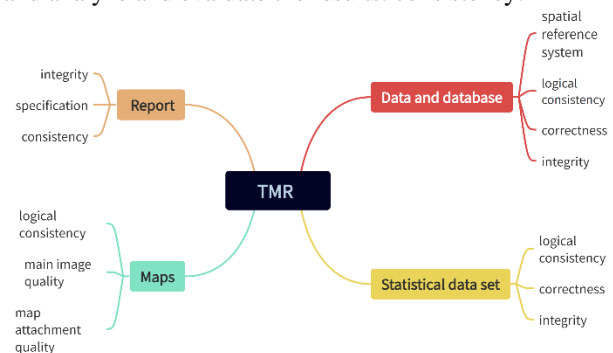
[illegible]

integrity

specification

consistency

Report

TMR

Data and database

spatial reference system

logical consistency

correctness

integrity

logical consistency

main image quality

map attachment quality

Maps

Statistical data set

logical consistency

correctness

integrity